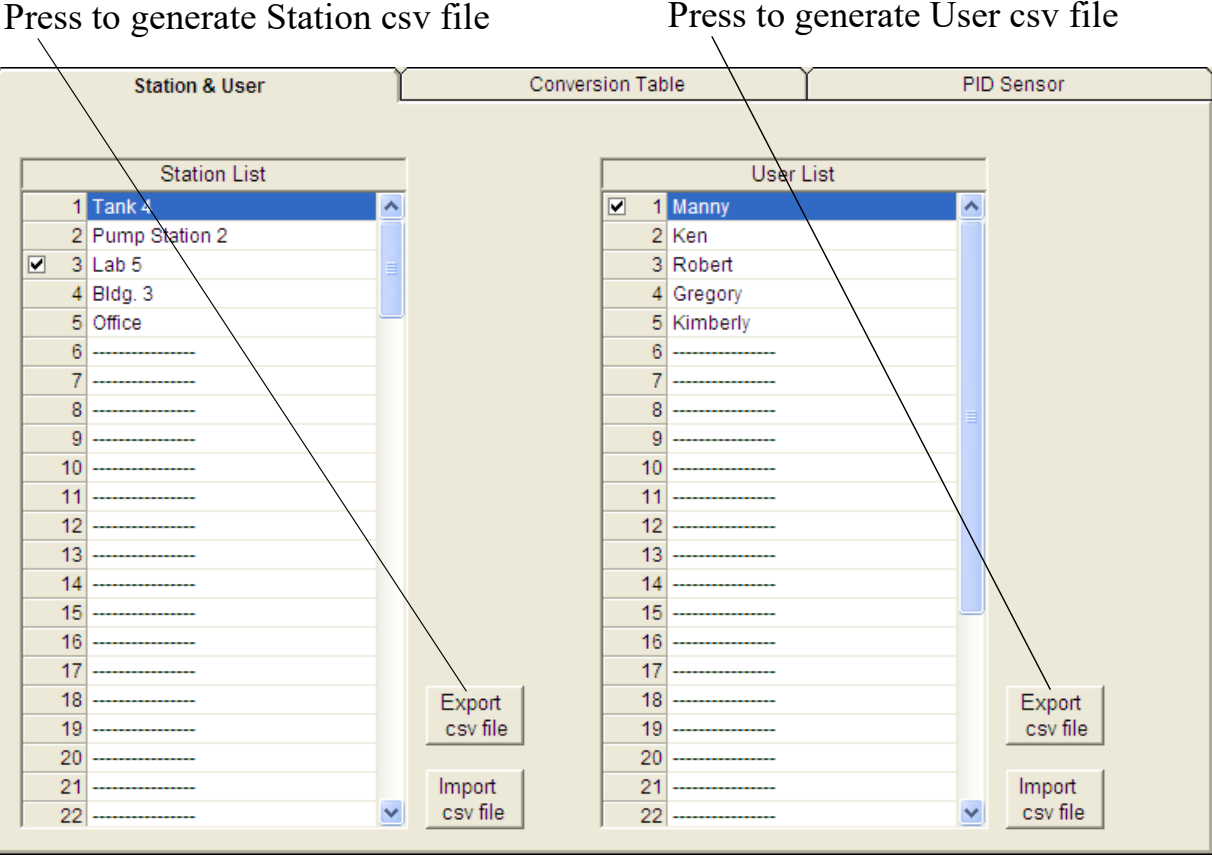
Press to generate Station csv file

Press to generate User csv file

Station & User | Conversion Table | PID Sensor

| Station List | |
|---|---|
| 1 | Tank 4 |
| 2 | Pump Station 2 |
| 3 | Lab 5 |
| 4 | Bldg. 3 |
| 5 | Office |
| 6 | ---------------- |
| 7 | ---------------- |
| 8 | ---------------- |
| 9 | ---------------- |
| 10 | ---------------- |
| 11 | ---------------- |
| 12 | ---------------- |
| 13 | ---------------- |
| 14 | ---------------- |
| 15 | ---------------- |
| 16 | ---------------- |
| 17 | ---------------- |
| 18 | ---------------- |
| 19 | ---------------- |
| 20 | ---------------- |
| 21 | ---------------- |
| 22 | ---------------- |

Export csv file

Import csv file

| User List | |
|---|---|
| 1 | Manny |
| 2 | Ken |
| 3 | Robert |
| 4 | Gregory |
| 5 | Kimberly |
| 6 | ---------------- |
| 7 | ---------------- |
| 8 | ---------------- |
| 9 | ---------------- |
| 10 | ---------------- |
| 11 | ---------------- |
| 12 | ---------------- |
| 13 | ---------------- |
| 14 | ---------------- |
| 15 | ---------------- |
| 16 | ---------------- |
| 17 | ---------------- |
| 18 | ---------------- |
| 19 | ---------------- |
| 20 | ---------------- |
| 21 | ---------------- |
| 22 | ---------------- |

Export csv file

Import csv file